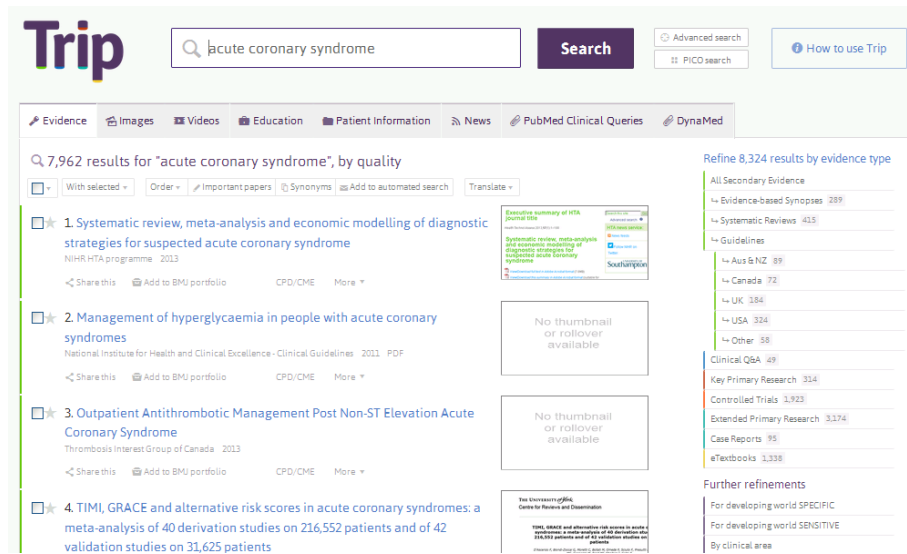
Trip

acute coronary syndrome

Search

Advanced search

PICO search

How to use Trip

Evidence | Images | Videos | Education | Patient Information | News | PubMed Clinical Queries | DynaMed

7,962 results for "acute coronary syndrome", by quality

With selected | Order | Important papers | Synonyms | Add to automated search | Translate

1. Systematic review, meta-analysis and economic modelling of diagnostic strategies for suspected acute coronary syndrome
NIHR HTA programme 2013
Share this | Add to BMJ portfolio | CPD/CME | More

Executive summary of HTA journal title
Systematic review, meta-analysis and economic modelling of diagnostic strategies for suspected acute coronary syndrome
Southampton

2. Management of hyperglycaemia in people with acute coronary syndromes
National Institute for Health and Clinical Excellence - Clinical Guidelines 2011 PDF
Share this | Add to BMJ portfolio | CPD/CME | More

No thumbnail or rollover available

3. Outpatient Antithrombotic Management Post Non-ST Elevation Acute Coronary Syndrome
Thrombosis Interest Group of Canada 2013
Share this | Add to BMJ portfolio | CPD/CME | More

No thumbnail or rollover available

4. TIMI, GRACE and alternative risk scores in acute coronary syndromes: a meta-analysis of 40 derivation studies on 216,552 patients and of 42 validation studies on 31,625 patients

THE UNIVERSITY of York
Centre for Reviews and Dissemination
TIMI, GRACE and alternative risk scores in acute coronary syndromes: a meta-analysis of 40 derivation studies on 216,552 patients and of 42 validation studies on 31,625 patients

Refine 8,324 results by evidence type
All Secondary Evidence
Evidence-based Synopses 289
Systematic Reviews 415
Guidelines
Aus & NZ 89
Canada 72
UK 184
USA 324
Other 58
Clinical Q&A 49
Key Primary Research 314
Controlled Trials 1,923
Extended Primary Research 3,174
Case Reports 95
eTextbooks 1,336

Further refinements
For developing world SPECIFIC
For developing world SENSITIVE
By clinical area